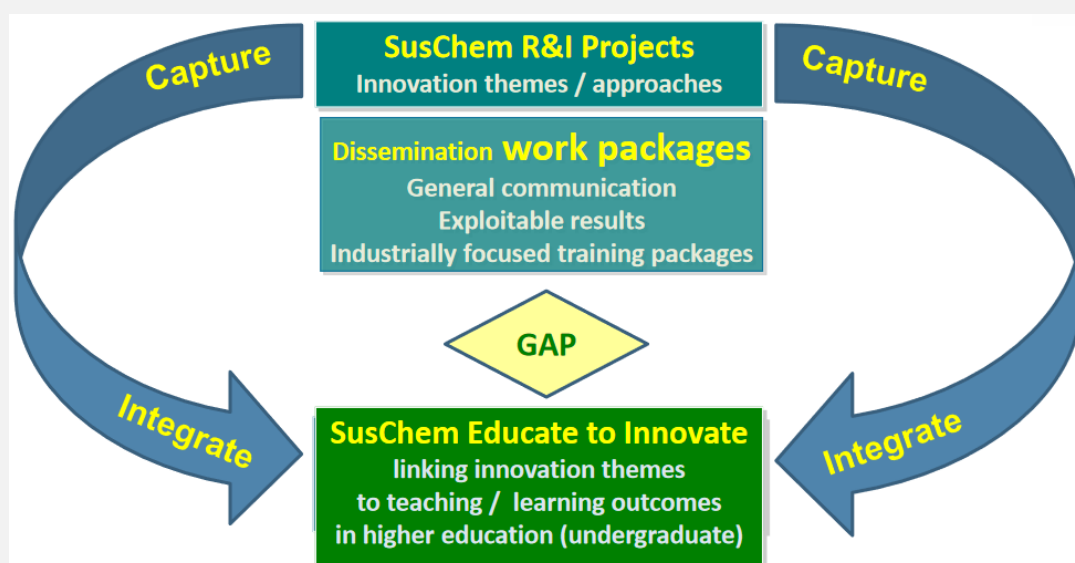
Capture

SusChem R&I Projects
Innovation themes / approaches

Capture

Dissemination work packages
General communication
Exploitable results
Industrially focused training packages

GAP

Integrate

SusChem Educate to Innovate
linking innovation themes
to teaching / learning outcomes
in higher education (undergraduate)

Integrate